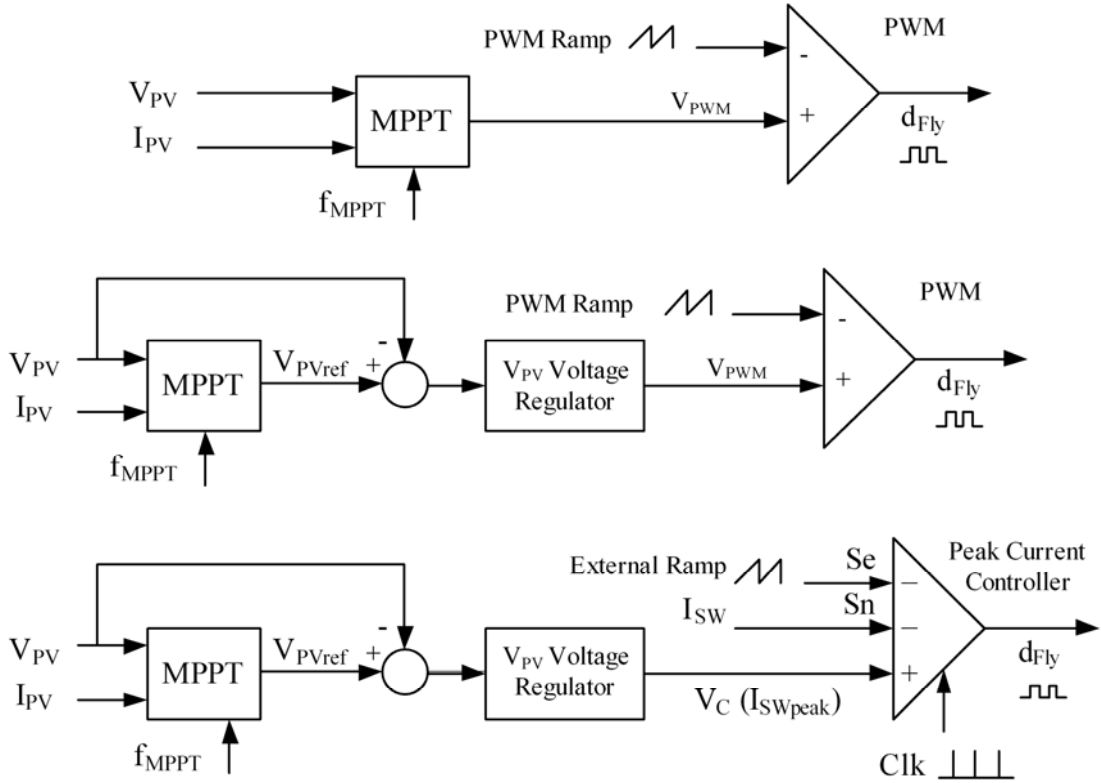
PWM Ramp
PWM
$V_{PV}$
$I_{PV}$
MPPT
$V_{PWM}$
-
+
$d_{Fly}$
$f_{MPPT}$

PWM Ramp
PWM
-
$V_{PV}$
$I_{PV}$
MPPT
$V_{PVref}$
+
$V_{PV}$ Voltage Regulator
$V_{PWM}$
-
+
$d_{Fly}$
$f_{MPPT}$

External Ramp
Se
Peak Current Controller
-
$I_{SW}$
Sn
$V_{PV}$
$I_{PV}$
MPPT
$V_{PVref}$
+
$V_{PV}$ Voltage Regulator
–
–
+
$d_{Fly}$
$V_C$ ($I_{SWpeak}$)
$f_{MPPT}$
Clk